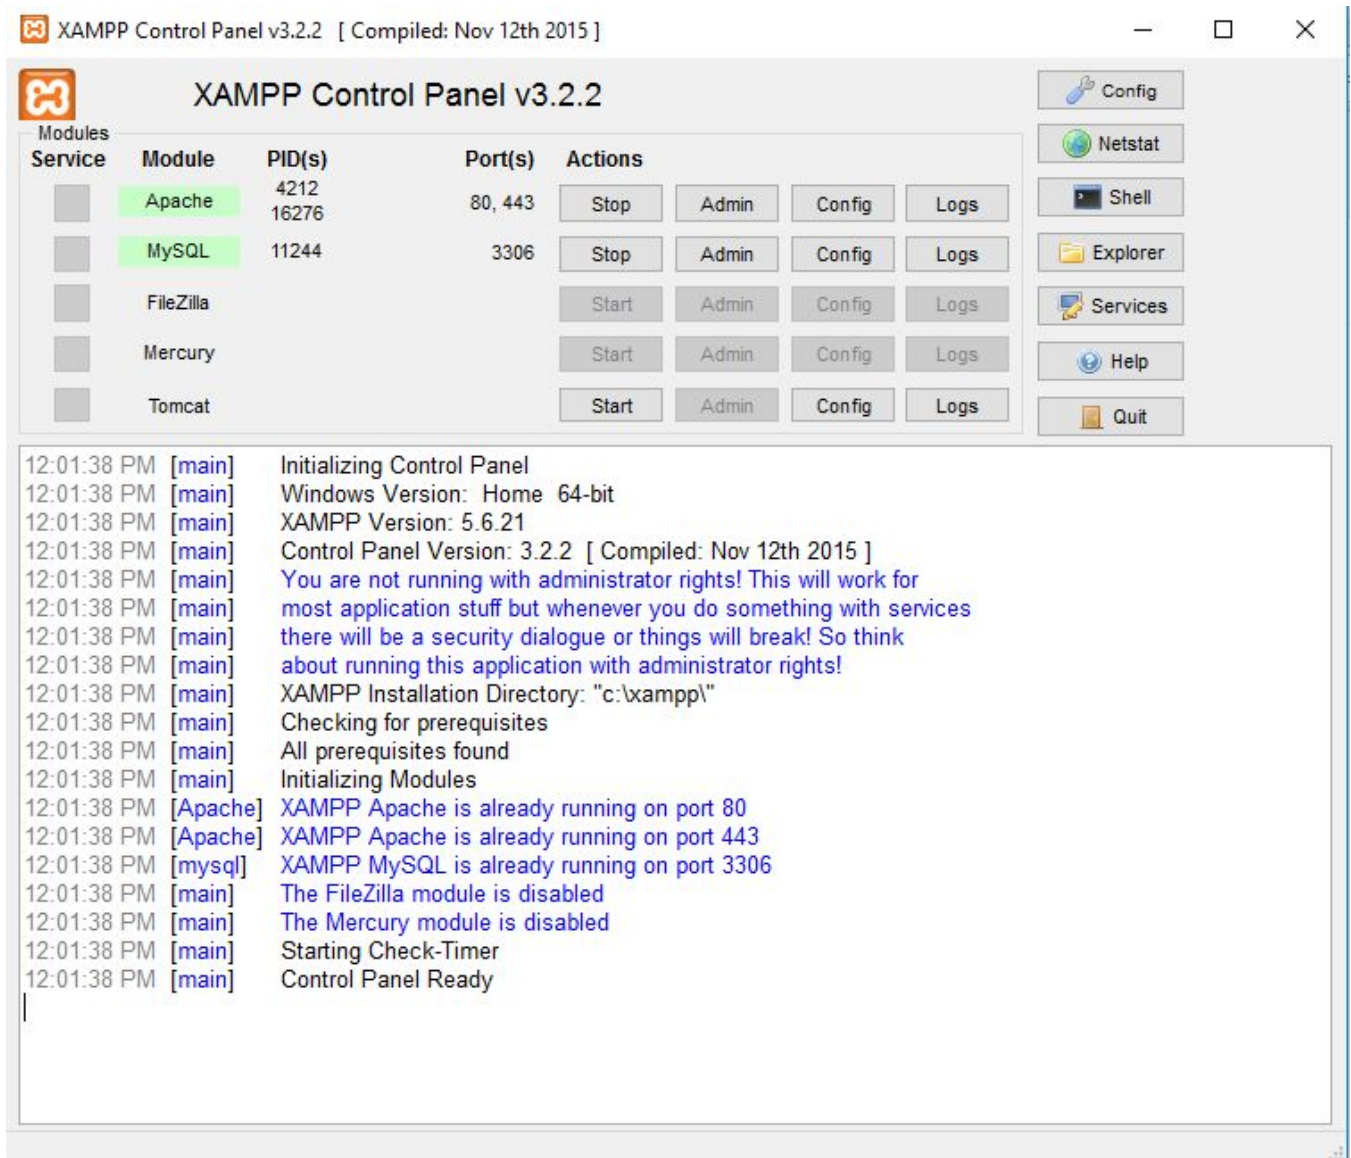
XAMPP Control Panel v3.2.2 [ Compiled: Nov 12th 2015 ]

XAMPP Control Panel v3.2.2

Config
Netstat
Shell
Explorer
Services
Help
Quit

Modules

| Service | Module | PID(s) | Port(s) | Actions | | | |
|---|---|---|---|---|---|---|---|
| | Apache | 4212 16276 | 80, 443 | Stop | Admin | Config | Logs |
| | MySQL | 11244 | 3306 | Stop | Admin | Config | Logs |
| | FileZilla | | | Start | Admin | Config | Logs |
| | Mercury | | | Start | Admin | Config | Logs |
| | Tomcat | | | Start | Admin | Config | Logs |

12:01:38 PM [main] Initializing Control Panel
12:01:38 PM [main] Windows Version: Home 64-bit
12:01:38 PM [main] XAMPP Version: 5.6.21
12:01:38 PM [main] Control Panel Version: 3.2.2 [ Compiled: Nov 12th 2015 ]
12:01:38 PM [main] You are not running with administrator rights! This will work for
12:01:38 PM [main] most application stuff but whenever you do something with services
12:01:38 PM [main] there will be a security dialogue or things will break! So think
12:01:38 PM [main] about running this application with administrator rights!
12:01:38 PM [main] XAMPP Installation Directory: "c:\xampp\"
12:01:38 PM [main] Checking for prerequisites
12:01:38 PM [main] All prerequisites found
12:01:38 PM [main] Initializing Modules
12:01:38 PM [Apache] XAMPP Apache is already running on port 80
12:01:38 PM [Apache] XAMPP Apache is already running on port 443
12:01:38 PM [mysql] XAMPP MySQL is already running on port 3306
12:01:38 PM [main] The FileZilla module is disabled
12:01:38 PM [main] The Mercury module is disabled
12:01:38 PM [main] Starting Check-Timer
12:01:38 PM [main] Control Panel Ready